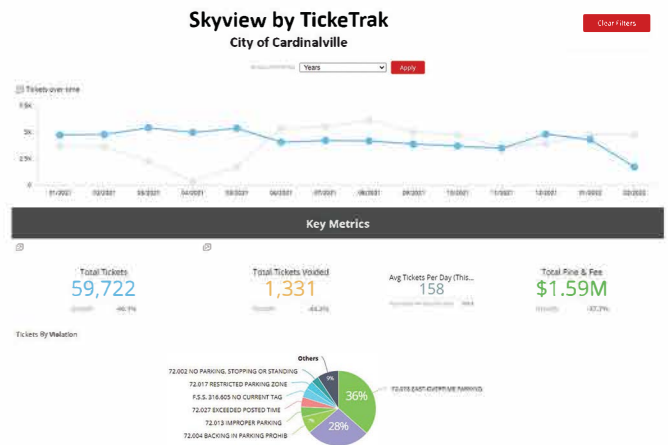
Skyview by TickeTrak
City of Cardinalville

Clear Filters

Years
Apply

Tickets over time

7.5K
5K
2.5K
0

01/2021
02/2021
03/2021
04/2021
05/2021
06/2021
07/2021
08/2021
09/2021
10/2021
11/2021
12/2021
01/2022
02/2022

Key Metrics

Total Tickets
59,722
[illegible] -46.1%

Total Tickets Voided
1,331
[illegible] -44.2%

Avg Tickets Per Day (This...
158
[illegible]

Total Fine & Fee
$1.59M
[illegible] -47.7%

Tickets By Violation

Others
72.002 NO PARKING, STOPPING OR STANDING
72.017 RESTRICTED PARKING ZONE
F.S.S. 316.605 NO CURRENT TAG
72.027 EXCEEDED POSTED TIME
72.013 IMPROPER PARKING
72.004 BACKING IN PARKING PROHIB
72.018 EAST OVERTIME PARKING
36%
28%
9%